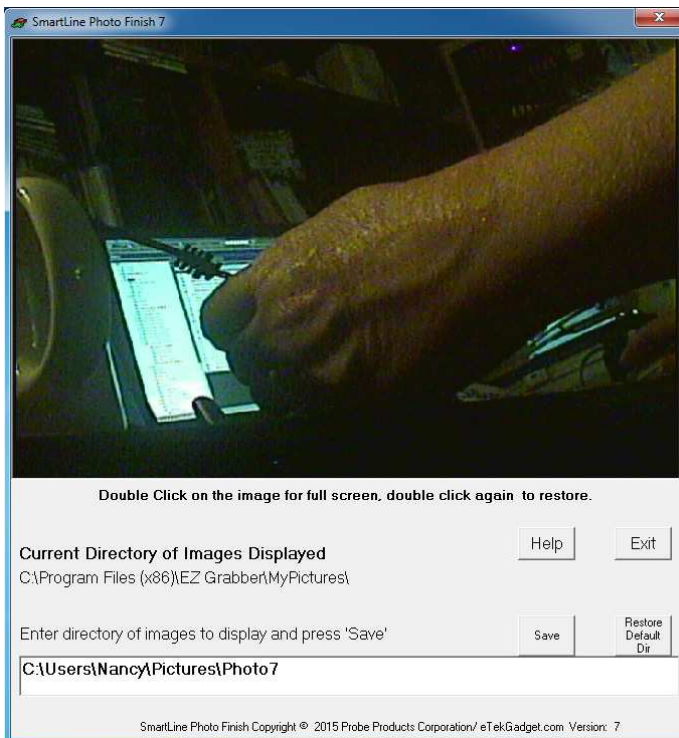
SmartLine Photo Finish 7

Double Click on the image for full screen, double click again to restore.

Current Directory of Images Displayed

C:\Program Files (x86)\EZ Grabber\MyPictures\

Help

Exit

Enter directory of images to display and press 'Save'

Save

Restore Default Dir

C:\Users\Nancy\Pictures\Photo7

SmartLine Photo Finish Copyright © 2015 Probe Products Corporation/ eTekGadget.com Version: 7